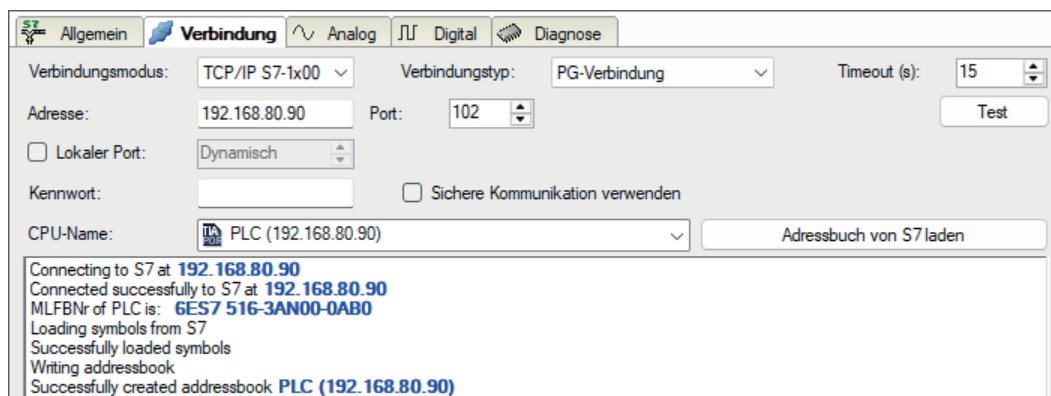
S7 Allgemein | Verbindung | Analog | Digital | Diagnose

Verbindungsmodus: TCP/IP S7-1x00
Verbindungstyp: PG-Verbindung
Timeout (s): 15

Adresse: 192.168.80.90
Port: 102
Test

Lokaler Port: Dynamisch

Kennwort:
Sichere Kommunikation verwenden

CPU-Name: TIA PLC (192.168.80.90)
Adressbuch von S7 laden

Connecting to S7 at 192.168.80.90
Connected successfully to S7 at 192.168.80.90
MLFBNr of PLC is: 6ES7 516-3AN00-0AB0
Loading symbols from S7
Successfully loaded symbols
Writing addressbook
Successfully created addressbook PLC (192.168.80.90)